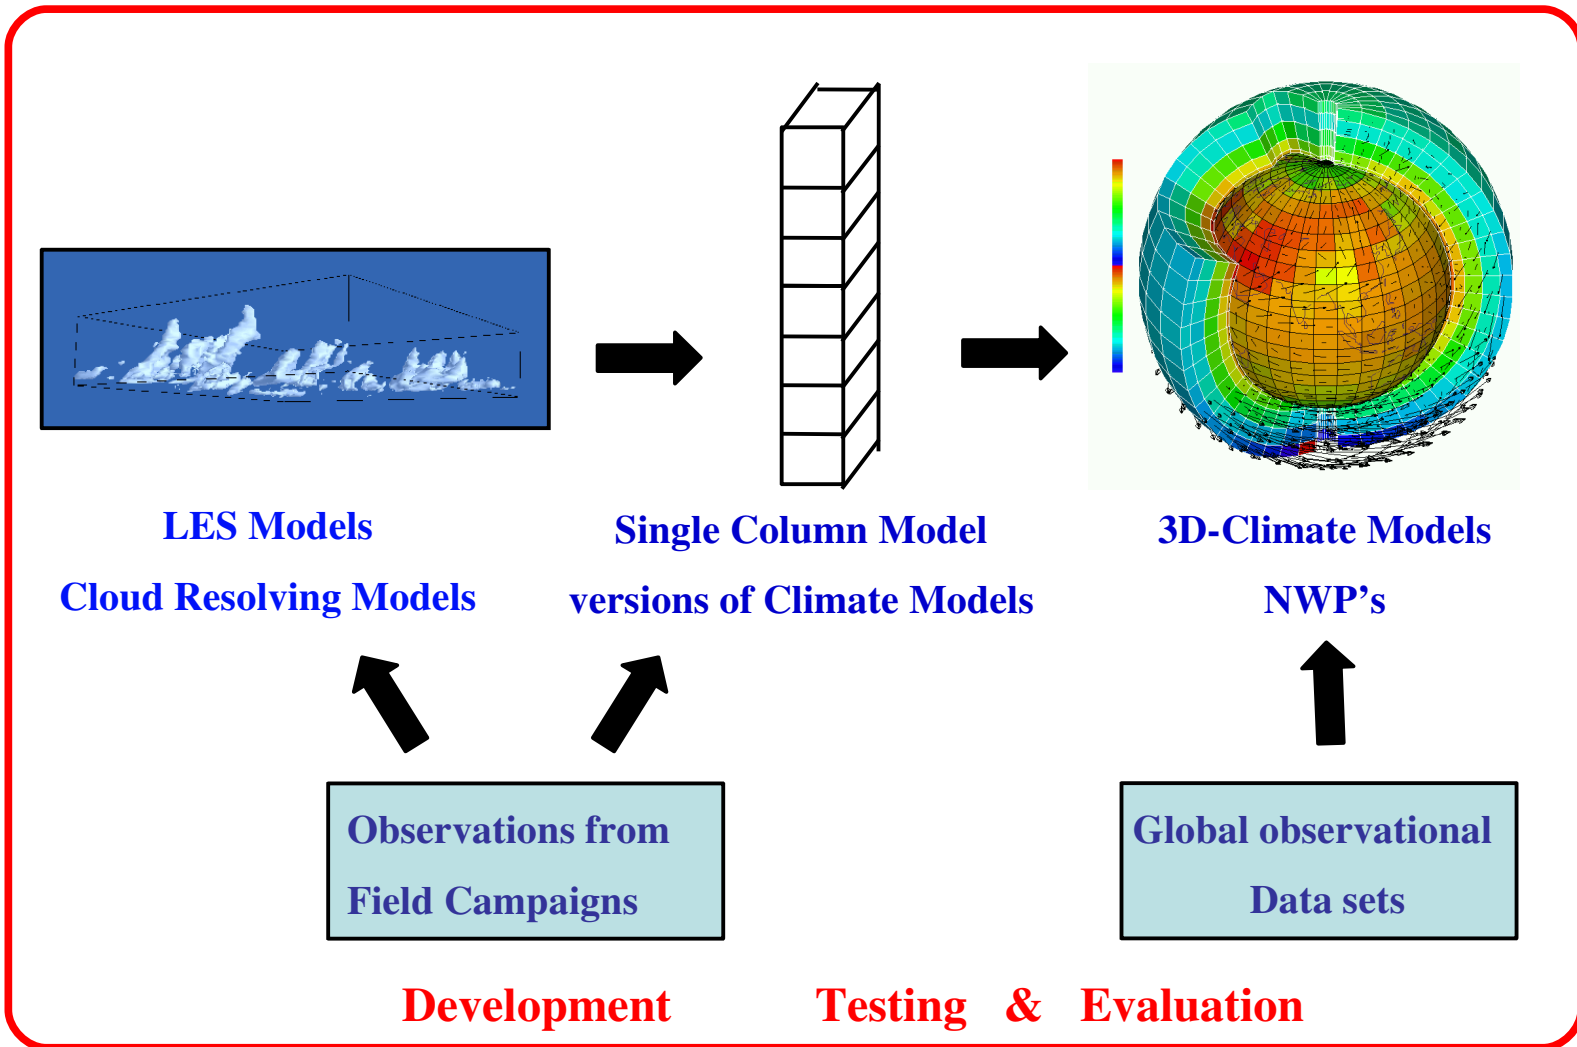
LES Models

Cloud Resolving Models

Single Column Model

versions of Climate Models

3D-Climate Models

NWP's

Observations from

Field Campaigns

Global observational

Data sets

Development

Testing & Evaluation